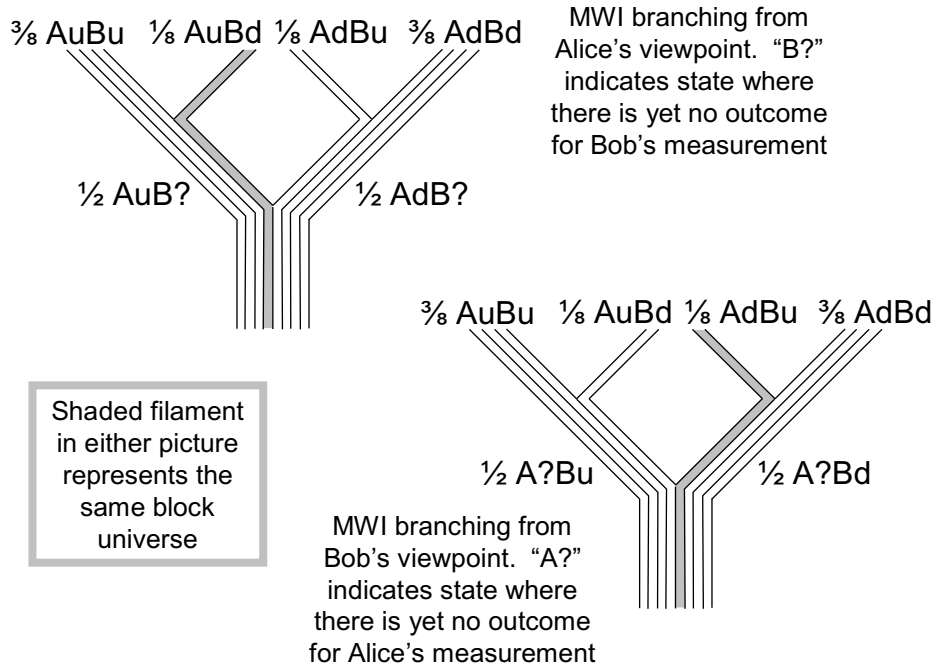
⅜ AuBu ⅛ AuBd ⅛ AdBu ⅜ AdBd

MWI branching from Alice's viewpoint. "B?" indicates state where there is yet no outcome for Bob's measurement

½ AuB? ½ AdB?

⅜ AuBu ⅛ AuBd ⅛ AdBu ⅜ AdBd

Shaded filament in either picture represents the same block universe

½ A?Bu ½ A?Bd

MWI branching from Bob's viewpoint. "A?" indicates state where there is yet no outcome for Alice's measurement